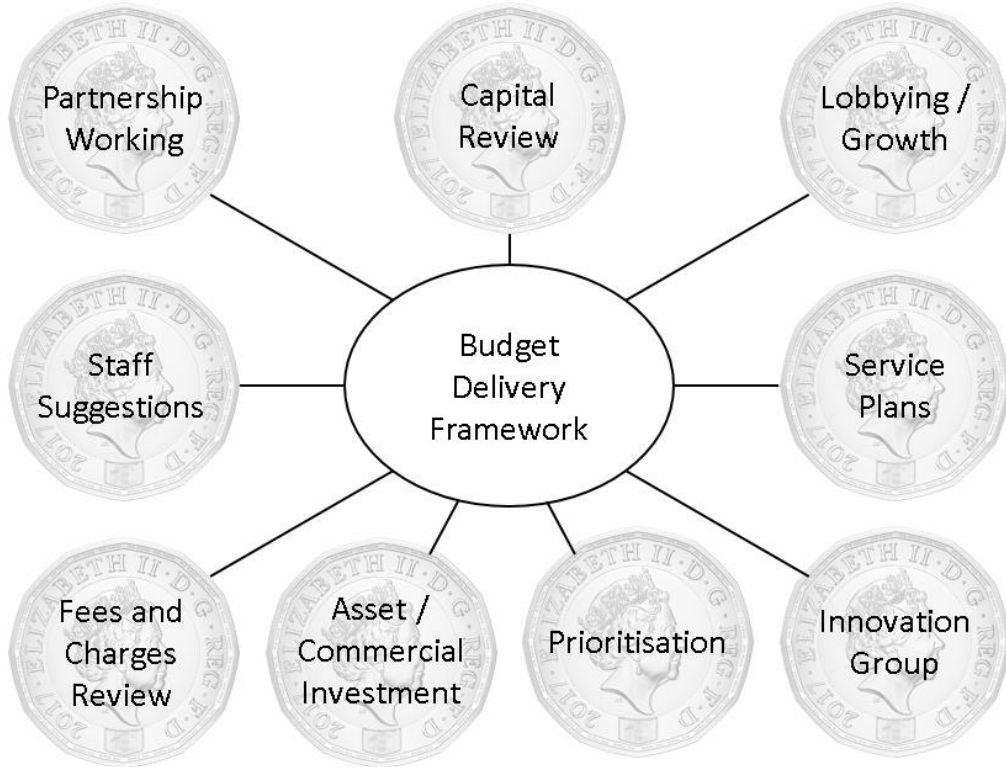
Partnership Working

Capital Review

Lobbying / Growth

Budget Delivery Framework

Staff Suggestions

Service Plans

Fees and Charges Review

Asset / Commercial Investment

Prioritisation

Innovation Group